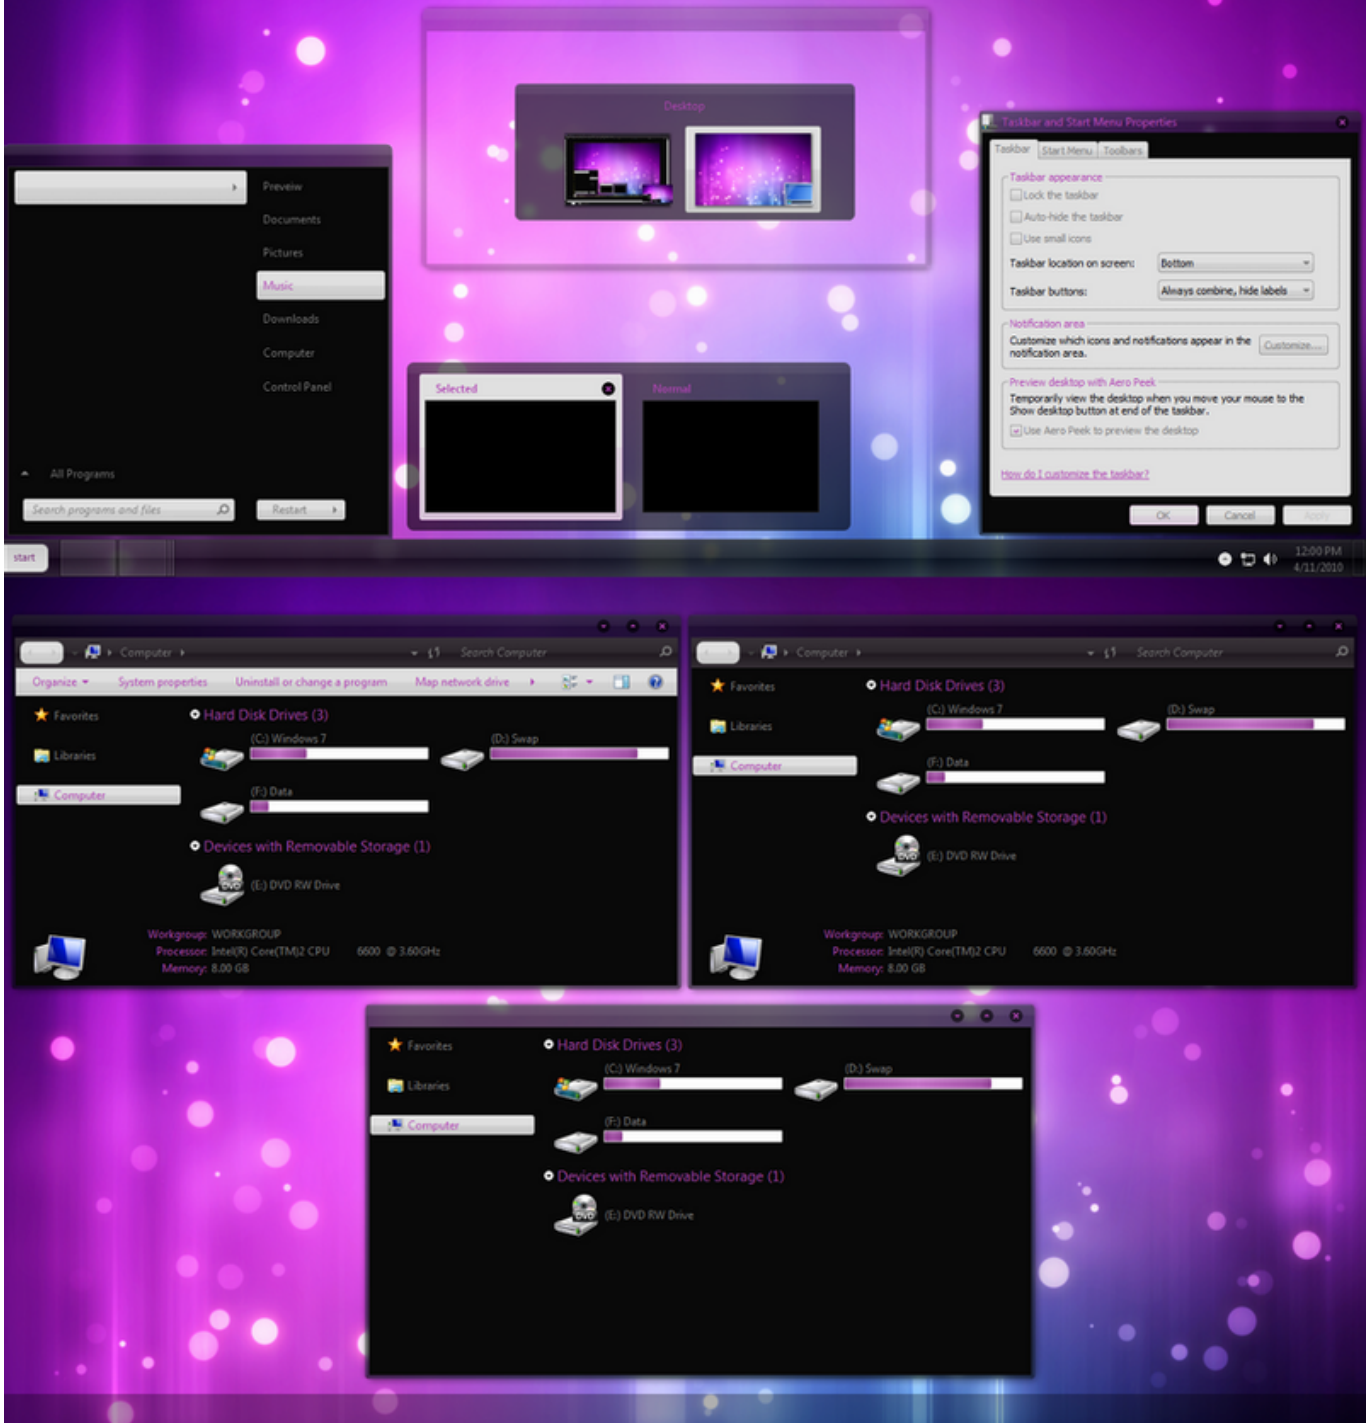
Preview
Documents
Pictures
Music
Downloads
Computer
Control Panel
All Programs
Search programs and files
Restart

Desktop

Selected
Normal

Taskbar and Start Menu Properties
Taskbar | Start Menu | Toolbars
Taskbar appearance
Lock the taskbar
Auto-hide the taskbar
Use small icons
Taskbar location on screen: Bottom
Taskbar buttons: Always combine, hide labels
Notification area
Customize which icons and notifications appear in the notification area.
Customize...
Preview desktop with Aero Peek
Temporarily view the desktop when you move your mouse to the Show desktop button at end of the taskbar.
Use Aero Peek to preview the desktop
How do I customize the taskbar?
OK Cancel Apply

start
12:00 PM
4/11/2010

Computer
Search Computer
Organize System properties Uninstall or change a program Map network drive
Favorites
Libraries
Computer
Hard Disk Drives (3)
(C:) Windows 7
(D:) Swap
(F:) Data
Devices with Removable Storage (1)
(E:) DVD RW Drive
Workgroup: WORKGROUP
Processor: Intel(R) Core(TM)2 CPU 6600 @ 3.60GHz
Memory: 8.00 GB

Computer
Search Computer
Favorites
Libraries
Computer
Hard Disk Drives (3)
(C:) Windows 7
(D:) Swap
(F:) Data
Devices with Removable Storage (1)
(E:) DVD RW Drive
Workgroup: WORKGROUP
Processor: Intel(R) Core(TM)2 CPU 6600 @ 3.60GHz
Memory: 8.00 GB

Favorites
Libraries
Computer
Hard Disk Drives (3)
(C:) Windows 7
(D:) Swap
(F:) Data
Devices with Removable Storage (1)
(E:) DVD RW Drive